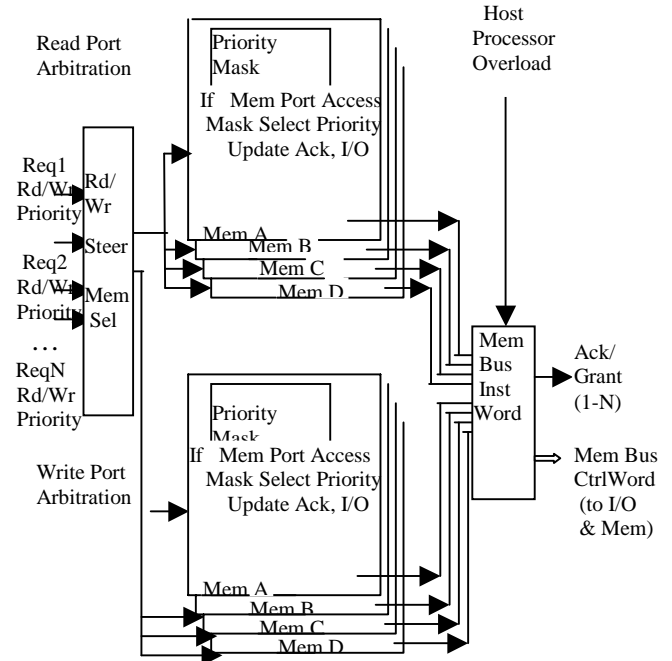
Host Processor Overload

Read Port Arbitration

Priority Mask

If Mem Port Access Mask Select Priority Update Ack, I/O

Req1 Rd/Wr Priority

Rd/ Wr

Steer

Req2 Rd/Wr Priority

Mem Sel

...

ReqN Rd/Wr Priority

Mem A

Mem B

Mem C

Mem D

Mem Bus Inst Word

Ack/ Grant (1-N)

Mem Bus CtrlWord (to I/O & Mem)

Priority Mask

If Mem Port Access Mask Select Priority Update Ack, I/O

Write Port Arbitration

Mem A

Mem B

Mem C

Mem D